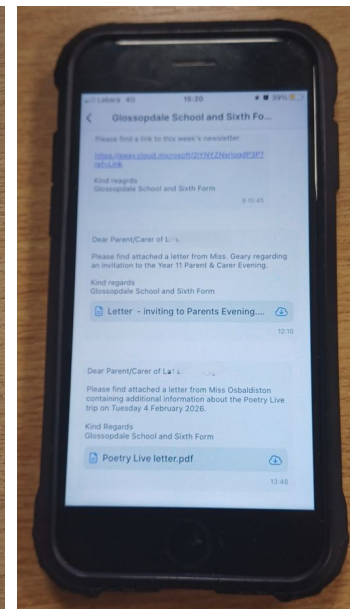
Lebara 4G 16:20 39%

Glossopdale School and Sixth Fo...

Please find a link to this week's newsletter.

https://sway.cloud.microsoft/2YNYZNs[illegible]

Kind regards
Glossopdale School and Sixth Form

9:15:45

Dear Parent/Carer of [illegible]

Please find attached a letter from Miss. Geary regarding an invitation to the Year 11 Parent & Carer Evening.

Kind regards
Glossopdale School and Sixth Form

Letter - inviting to Parents Evening....

12:10

Dear Parent/Carer of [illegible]

Please find attached a letter from Miss Osbaldiston containing additional information about the Poetry Live trip on Tuesday 4 February 2026.

Kind Regards
Glossopdale School and Sixth Form

Poetry Live letter.pdf

13:48